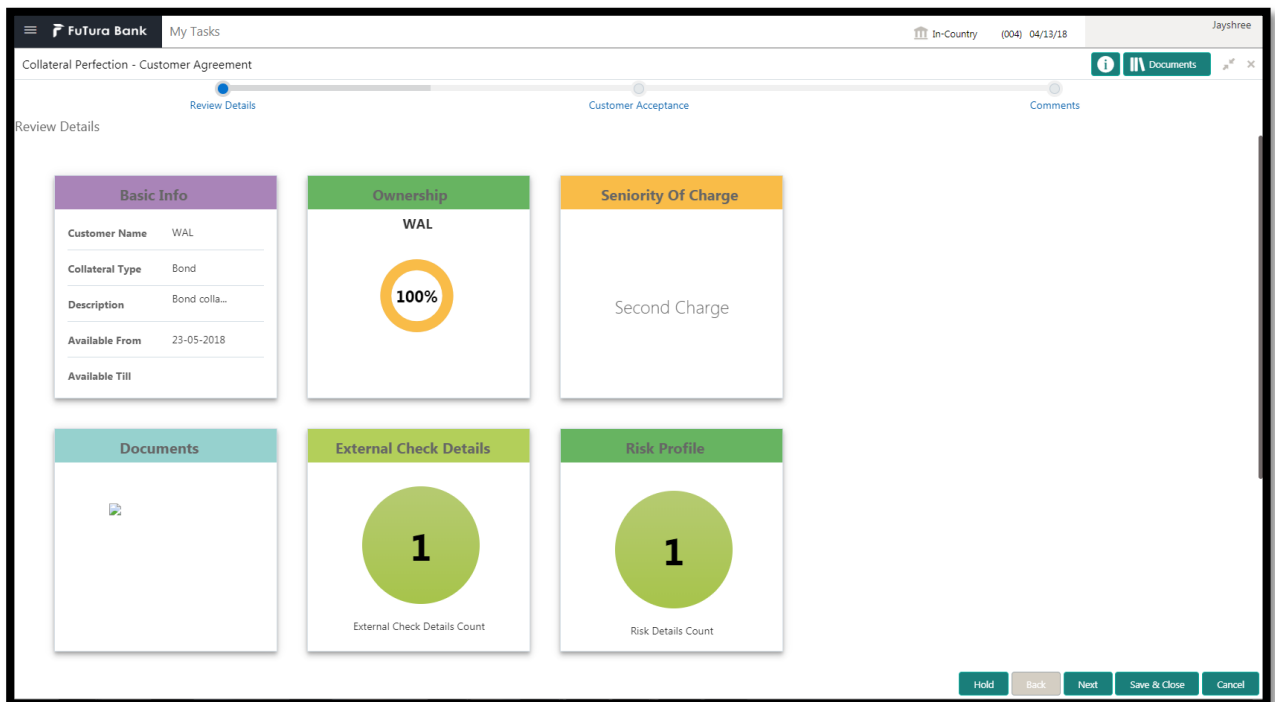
FuTura Bank My Tasks In-Country (004) 04/13/18 Jayshree

Collateral Perfection - Customer Agreement Documents

Review Details Customer Acceptance Comments

Review Details

Basic Info

| Customer Name | WAL |
|---|---|
| Collateral Type | Bond |
| Description | Bond colla... |
| Available From | 23-05-2018 |
| Available Till | |

Ownership

WAL

100%

Seniority Of Charge

Second Charge

Documents

External Check Details

1

External Check Details Count

Risk Profile

1

Risk Details Count

Hold Back Next Save & Close Cancel